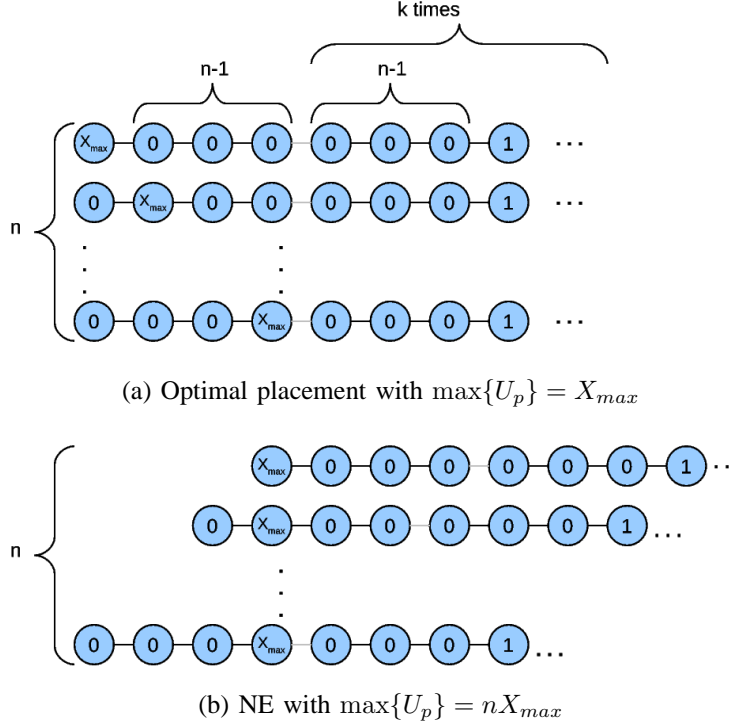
k times

n-1

n-1

$X_{max}$ 0 0 0 0 0 0 1 ...

0 $X_{max}$ 0 0 0 0 0 1 ...

n

0 0 0 $X_{max}$ 0 0 0 1 ...

(a) Optimal placement with $\max\{U_p\} = X_{max}$

$X_{max}$ 0 0 0 0 0 0 1 ...

0 $X_{max}$ 0 0 0 0 0 1 ...

n

0 0 0 $X_{max}$ 0 0 0 1 ...

(b) NE with $\max\{U_p\} = nX_{max}$